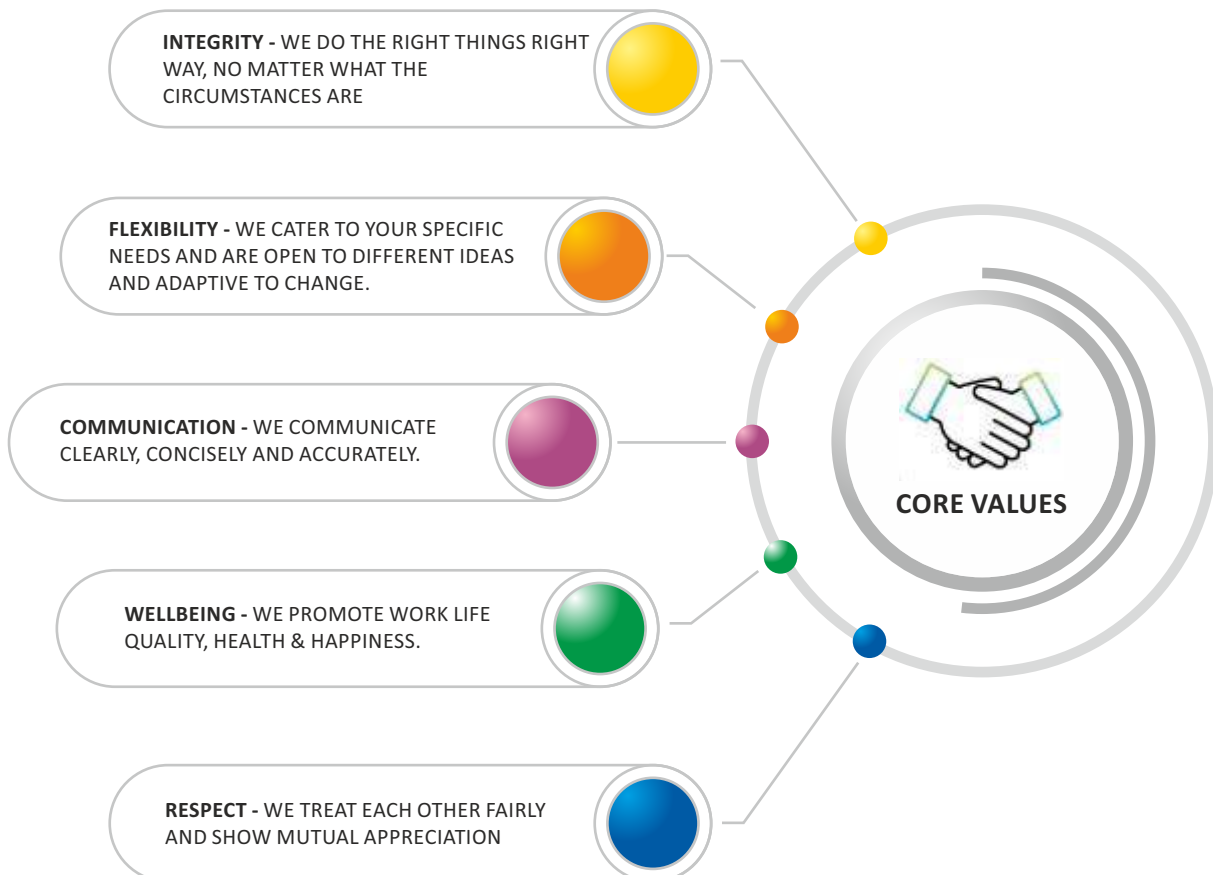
INTEGRITY - WE DO THE RIGHT THINGS RIGHT WAY, NO MATTER WHAT THE CIRCUMSTANCES ARE

FLEXIBILITY - WE CATER TO YOUR SPECIFIC NEEDS AND ARE OPEN TO DIFFERENT IDEAS AND ADAPTIVE TO CHANGE.

COMMUNICATION - WE COMMUNICATE CLEARLY, CONCISELY AND ACCURATELY.

WELLBEING - WE PROMOTE WORK LIFE QUALITY, HEALTH & HAPPINESS.

RESPECT - WE TREAT EACH OTHER FAIRLY AND SHOW MUTUAL APPRECIATION

CORE VALUES